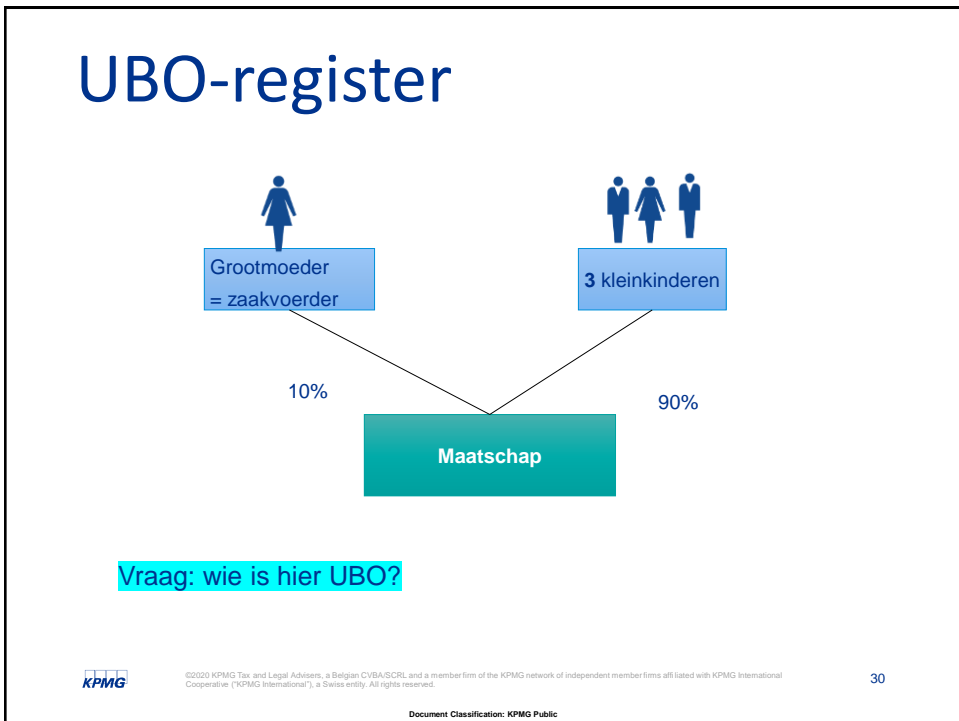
UBO-register

Grootmoeder
= zaakvoerder

3 kleinkinderen

10%

90%

Maatschap

Vraag: wie is hier UBO?

KPMG

©2020 KPMG Tax and Legal Advisers, a Belgian CVBA/SCRL and a member firm of the KPMG network of independent member firms affiliated with KPMG International Cooperative ("KPMG International"), a Swiss entity. All rights reserved.

30

Document Classification: KPMG Public